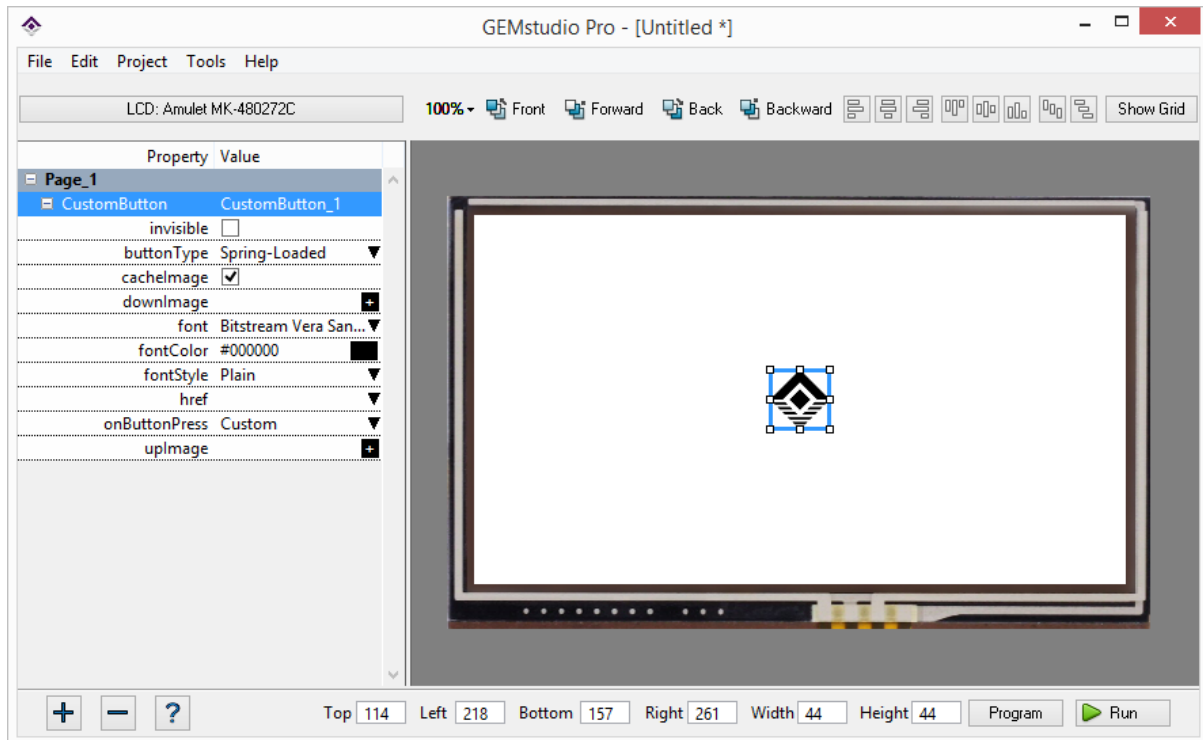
GEMstudio Pro - [Untitled *]

File Edit Project Tools Help

LCD: Amulet MK-480272C

100% Front Forward Back Backward Show Grid

| Property | Value |
|---|---|
| Page_1 | |
| CustomButton | CustomButton_1 |
| invisible | |
| buttonType | Spring-Loaded |
| cacheImage | ✓ |
| downImage | |
| font | Bitstream Vera San... |
| fontColor | #000000 |
| fontStyle | Plain |
| href | |
| onButtonPress | Custom |
| upImage | |

+ − ?

Top 114 Left 218 Bottom 157 Right 261 Width 44 Height 44 Program Run